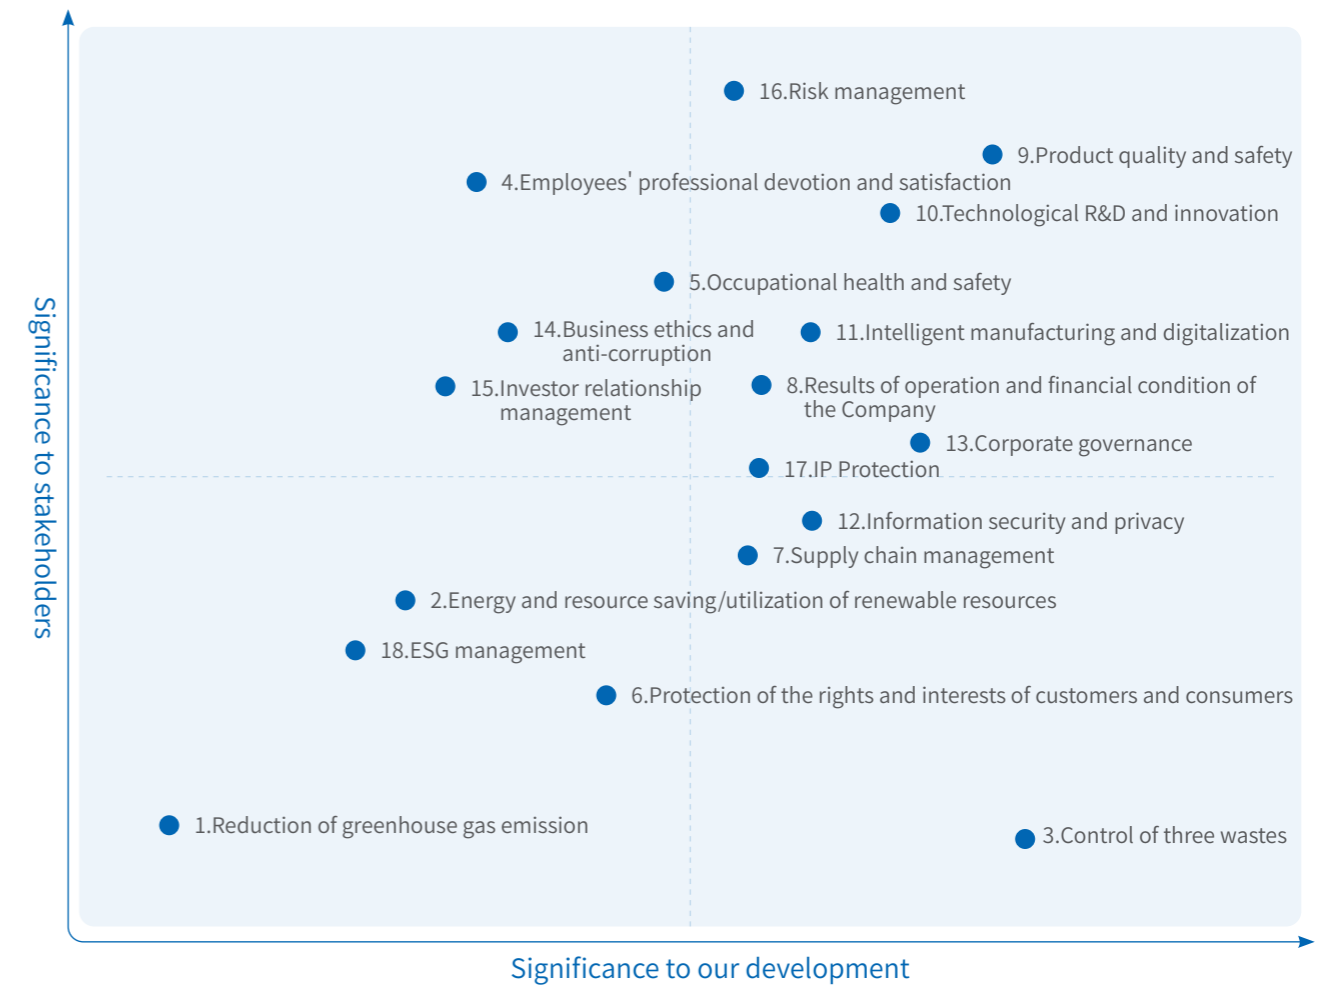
16.Risk management

9.Product quality and safety

4.Employees' professional devotion and satisfaction

10.Technological R&D and innovation

5.Occupational health and safety

14.Business ethics and anti-corruption

11.Intelligent manufacturing and digitalization

15.Investor relationship management

8.Results of operation and financial condition of the Company

13.Corporate governance

17.IP Protection

12.Information security and privacy

7.Supply chain management

2.Energy and resource saving/utilization of renewable resources

18.ESG management

6.Protection of the rights and interests of customers and consumers

1.Reduction of greenhouse gas emission

3.Control of three wastes

Significance to stakeholders

Significance to our development